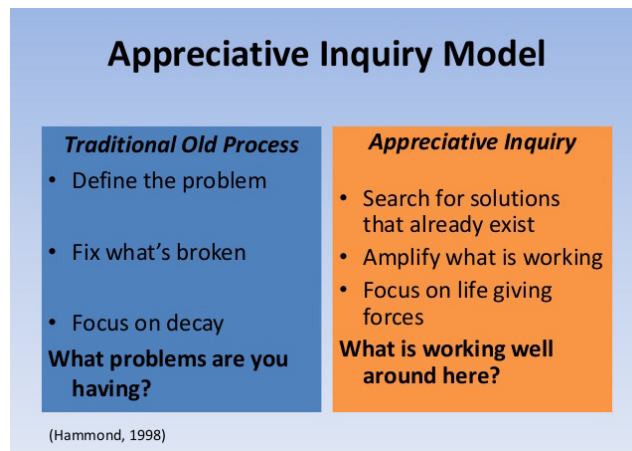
Appreciative Inquiry Model

Traditional Old Process

• Define the problem

• Fix what's broken

• Focus on decay

What problems are you having?

Appreciative Inquiry

• Search for solutions that already exist

• Amplify what is working

• Focus on life giving forces

What is working well around here?

(Hammond, 1998)